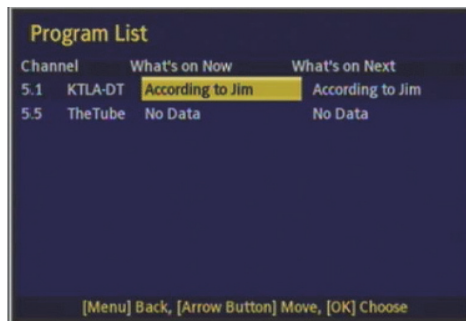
Program List

| Channel | | What's on Now | What's on Next |
|---|---|---|---|
| 5.1 | KTLA-DT | According to Jim | According to Jim |
| 5.5 | TheTube | No Data | No Data |

[Menu] Back, [Arrow Button] Move, [OK] Choose